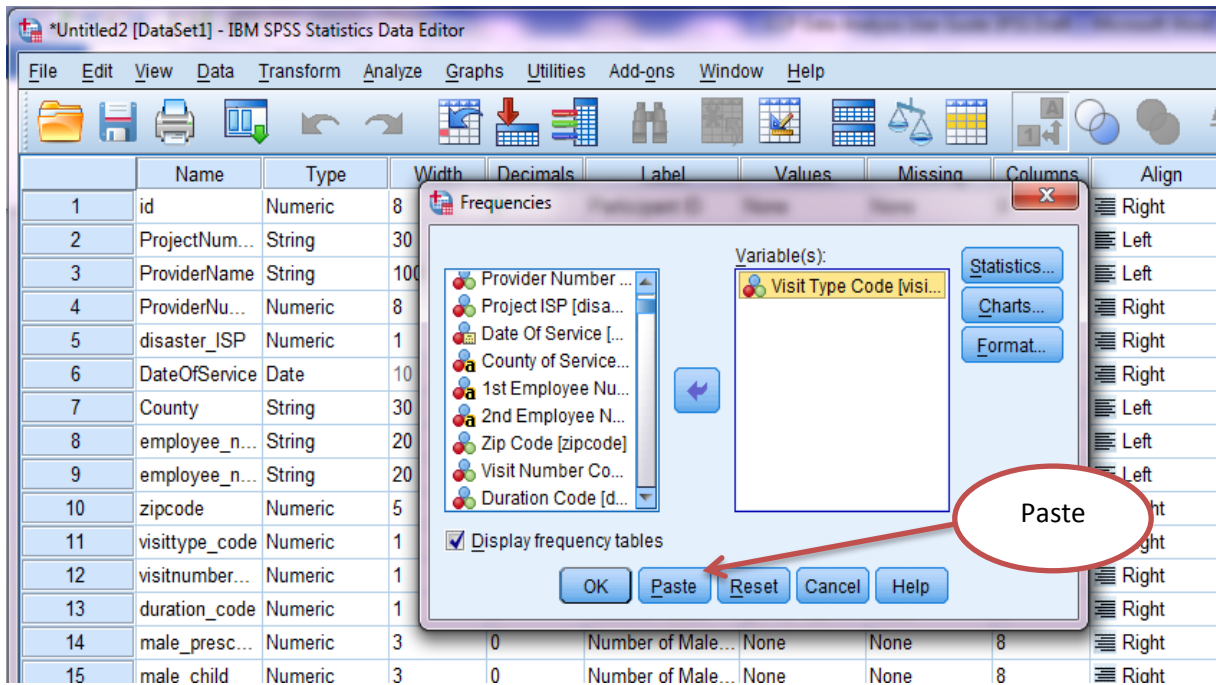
*Untitled2 [DataSet1] - IBM SPSS Statistics Data Editor

File Edit View Data Transform Analyze Graphs Utilities Add-ons Window Help

| | Name | Type | Width | Decimals | Label | Values | Missing | Columns | Align |
|---|---|---|---|---|---|---|---|---|---|
| 1 | id | Numeric | 8 | | | | | | Right |
| 2 | ProjectNum... | String | 30 | | | | | | Left |
| 3 | ProviderName | String | 100 | | | | | | Left |
| 4 | ProviderNu... | Numeric | 8 | | | | | | Right |
| 5 | disaster_ISP | Numeric | 1 | | | | | | Right |
| 6 | DateOfService | Date | 10 | | | | | | Right |
| 7 | County | String | 30 | | | | | | Left |
| 8 | employee_n... | String | 20 | | | | | | Left |
| 9 | employee_n... | String | 20 | | | | | | Left |
| 10 | zipcode | Numeric | 5 | | | | | | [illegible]ht |
| 11 | visittype_code | Numeric | 1 | | | | | | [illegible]ght |
| 12 | visitnumber... | Numeric | 1 | | | | | | Right |
| 13 | duration_code | Numeric | 1 | | | | | | Right |
| 14 | male_presc... | Numeric | 3 | 0 | Number of Male... | None | None | 8 | Right |
| 15 | male_child | Numeric | 3 | 0 | Number of Male... | None | None | 8 | Right |

Frequencies

Provider Number ...
Project ISP [disa...
Date Of Service [...
County of Service...
1st Employee Nu...
2nd Employee N...
Zip Code [zipcode]
Visit Number Co...
Duration Code [d...

Variable(s):
Visit Type Code [visi...

Statistics...
Charts...
Format...

Display frequency tables

OK Paste Reset Cancel Help

Paste